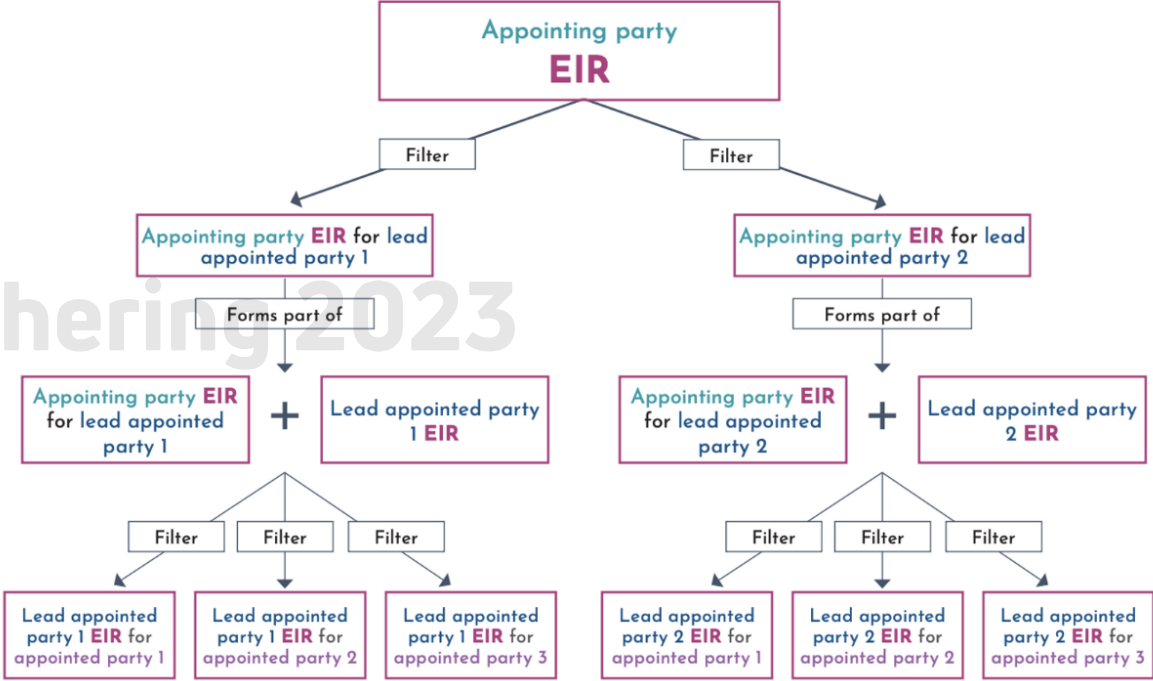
Appointing party
EIR

Filter

Filter

Appointing party EIR for lead appointed party 1

Appointing party EIR for lead appointed party 2

hering2023

Forms part of

Forms part of

Appointing party EIR for lead appointed party 1

+

Lead appointed party 1 EIR

Appointing party EIR for lead appointed party 2

+

Lead appointed party 2 EIR

Filter

Filter

Filter

Filter

Filter

Filter

Lead appointed party 1 EIR for appointed party 1

Lead appointed party 1 EIR for appointed party 2

Lead appointed party 1 EIR for appointed party 3

Lead appointed party 2 EIR for appointed party 1

Lead appointed party 2 EIR for appointed party 2

Lead appointed party 2 EIR for appointed party 3